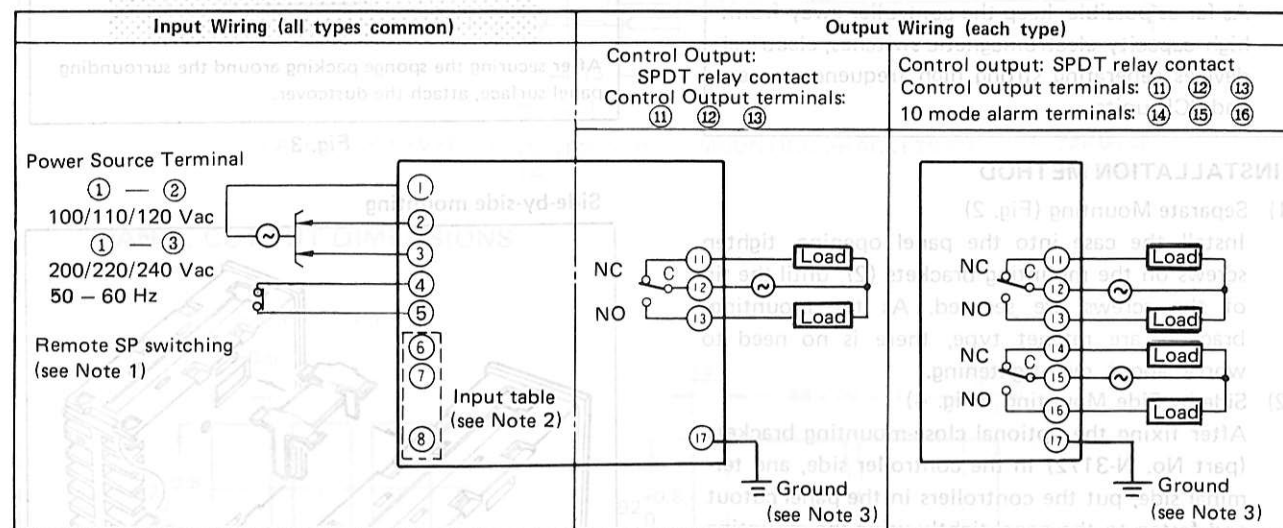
| Input Wiring (all types common) | Output Wiring (each type) | |
|---|---|---|
| | Control Output: SPDT relay contact Control Output terminals: ⑪ ⑫ ⑬ | Control output: SPDT relay contact Control output terminals: ⑪ ⑫ ⑬ 10 mode alarm terminals: ⑭ ⑮ ⑯ |

Power Source Terminal
① — ②
100/110/120 Vac
① — ③
200/220/240 Vac
50 — 60 Hz

Remote SP switching
(see Note 1)

①
②
③
④
⑤
⑥
⑦
⑧
Input table
(see Note 2)

NC
C
NO
⑪
⑫
⑬
Load
Load
⑰
Ground
(see Note 3)

NC
C
NO
⑪
⑫
⑬
Load
Load
NC
C
NO
⑭
⑮
⑯
Load
Load
Ground
(see Note 3)